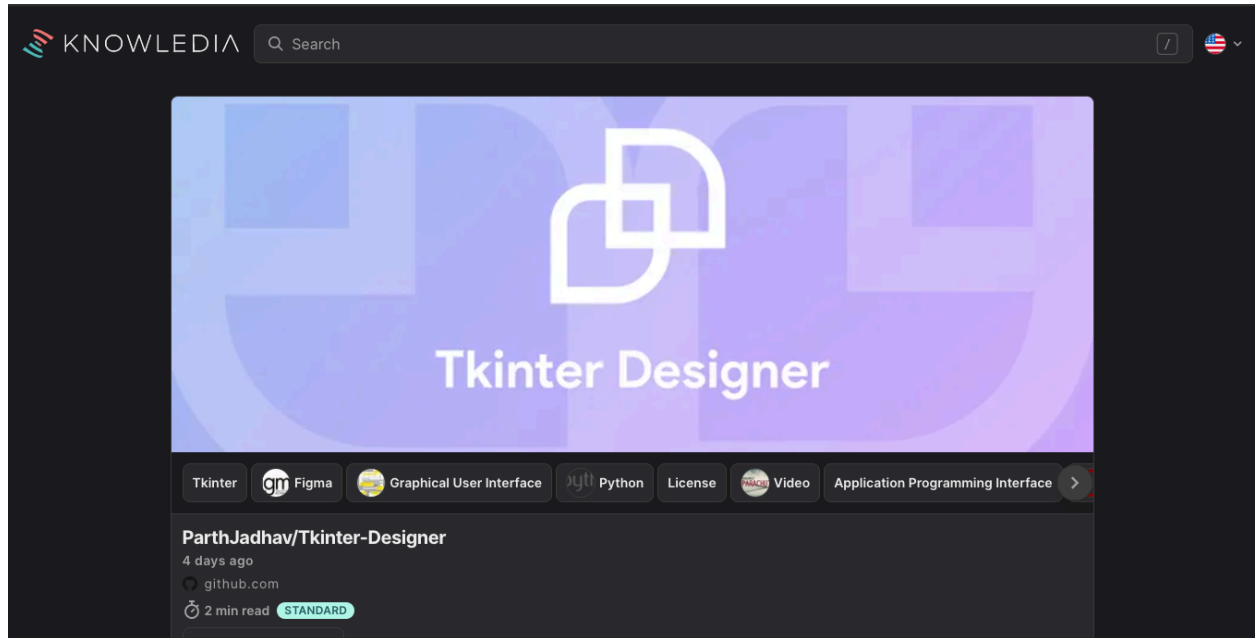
KNOWLEDIA

Search

/

Tkinter Designer

Tkinter

Figma

Graphical User Interface

Python

License

Video

Application Programming Interface

ParthJadhav/Tkinter-Designer

4 days ago

github.com

2 min read STANDARD